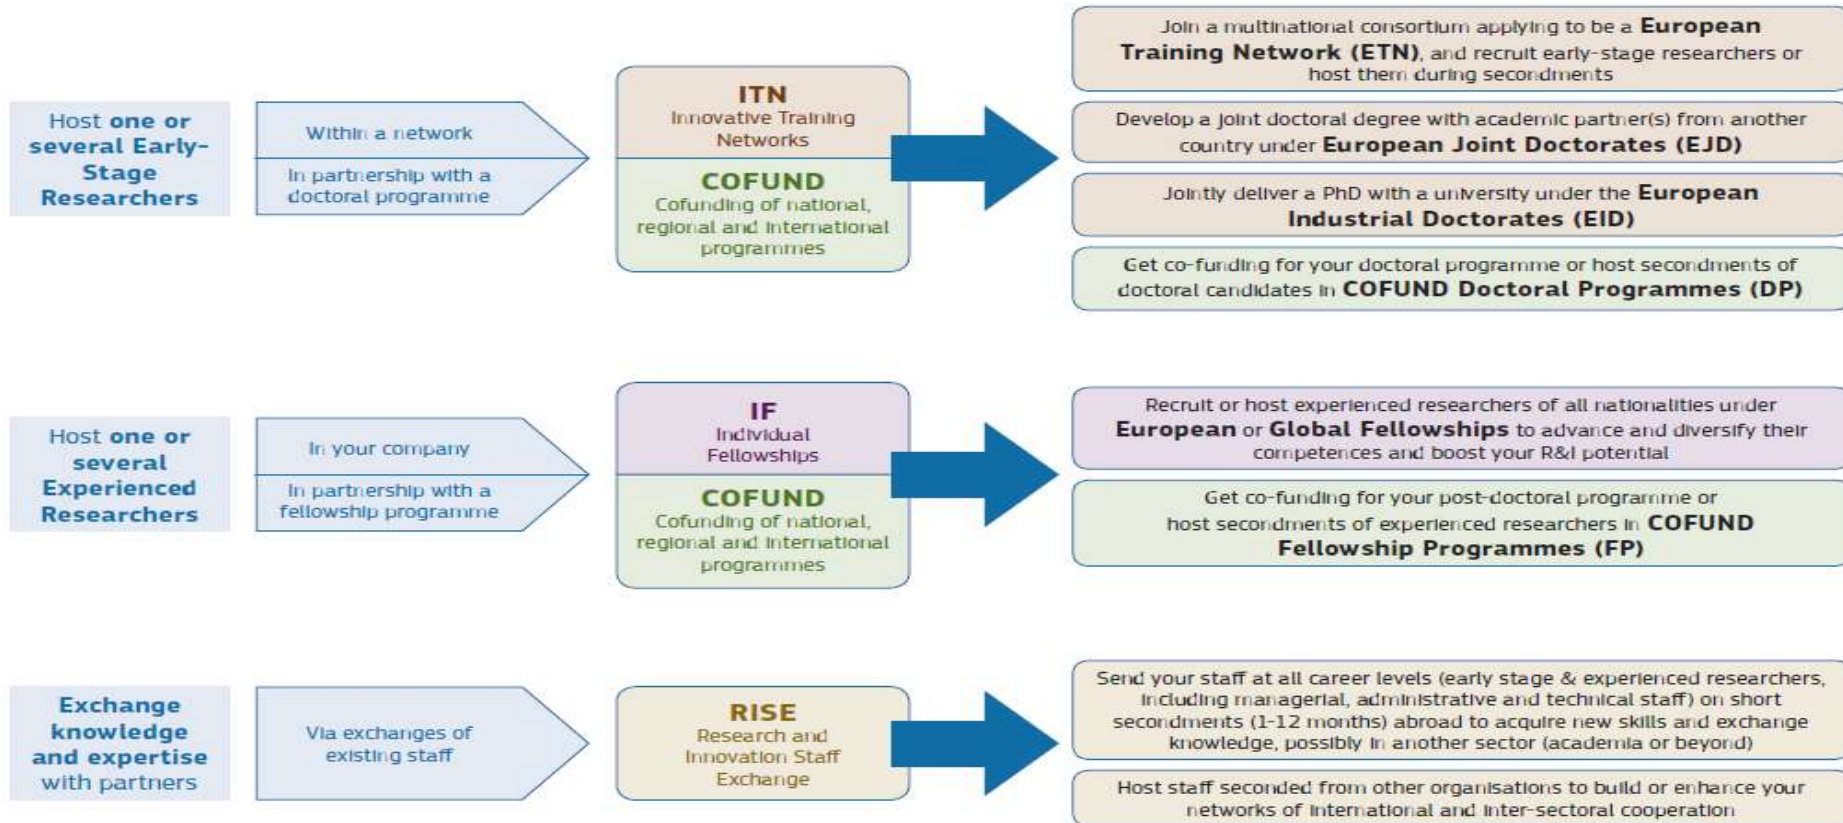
Host one or several Early-Stage Researchers

Within a network

In partnership with a doctoral programme

ITN
Innovative Training Networks

COFUND
Cofunding of national, regional and international programmes

Join a multinational consortium applying to be a European Training Network (ETN), and recruit early-stage researchers or host them during secondments

Develop a joint doctoral degree with academic partner(s) from another country under European Joint Doctorates (EJD)

Jointly deliver a PhD with a university under the European Industrial Doctorates (EID)

Get co-funding for your doctoral programme or host secondments of doctoral candidates in COFUND Doctoral Programmes (DP)

Host one or several Experienced Researchers

In your company

In partnership with a fellowship programme

IF
Individual Fellowships

COFUND
Cofunding of national, regional and international programmes

Recruit or host experienced researchers of all nationalities under European or Global Fellowships to advance and diversify their competences and boost your R&I potential

Get co-funding for your post-doctoral programme or host secondments of experienced researchers in COFUND Fellowship Programmes (FP)

Exchange knowledge and expertise with partners

Via exchanges of existing staff

RISE
Research and Innovation Staff Exchange

Send your staff at all career levels (early stage & experienced researchers, including managerial, administrative and technical staff) on short secondments (1-12 months) abroad to acquire new skills and exchange knowledge, possibly in another sector (academia or beyond)

Host staff seconded from other organisations to build or enhance your networks of international and inter-sectoral cooperation